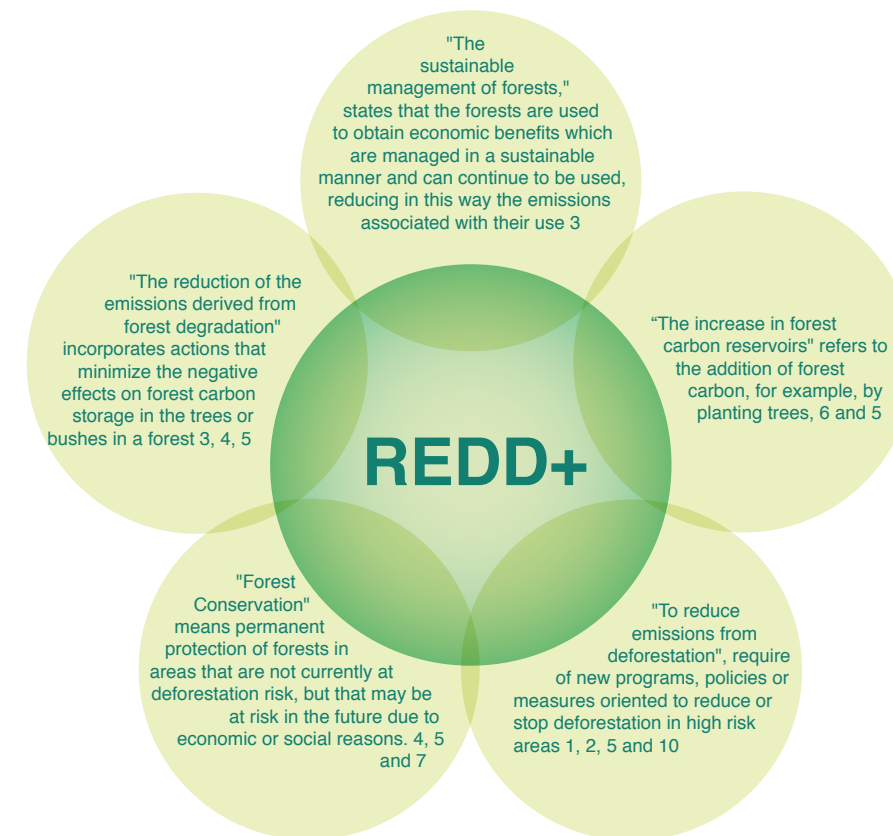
"The sustainable management of forests," states that the forests are used to obtain economic benefits which are managed in a sustainable manner and can continue to be used, reducing in this way the emissions associated with their use 3

"The reduction of the emissions derived from forest degradation" incorporates actions that minimize the negative effects on forest carbon storage in the trees or bushes in a forest 3, 4, 5

“The increase in forest carbon reservoirs" refers to the addition of forest carbon, for example, by planting trees, 6 and 5

REDD+

"Forest Conservation" means permanent protection of forests in areas that are not currently at deforestation risk, but that may be at risk in the future due to economic or social reasons. 4, 5 and 7

"To reduce emissions from deforestation", require of new programs, policies or measures oriented to reduce or stop deforestation in high risk areas 1, 2, 5 and 10